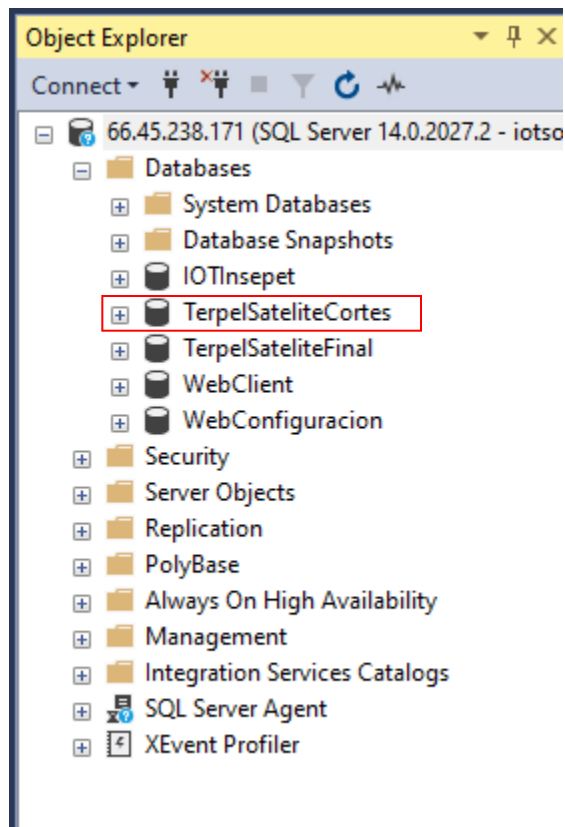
Object Explorer

Connect

66.45.238.171 (SQL Server 14.0.2027.2 - iotso

Databases

System Databases

Database Snapshots

IOTInsepet

TerpelSateliteCortes

TerpelSateliteFinal

WebClient

WebConfiguracion

Security

Server Objects

Replication

PolyBase

Always On High Availability

Management

Integration Services Catalogs

SQL Server Agent

XEvent Profiler